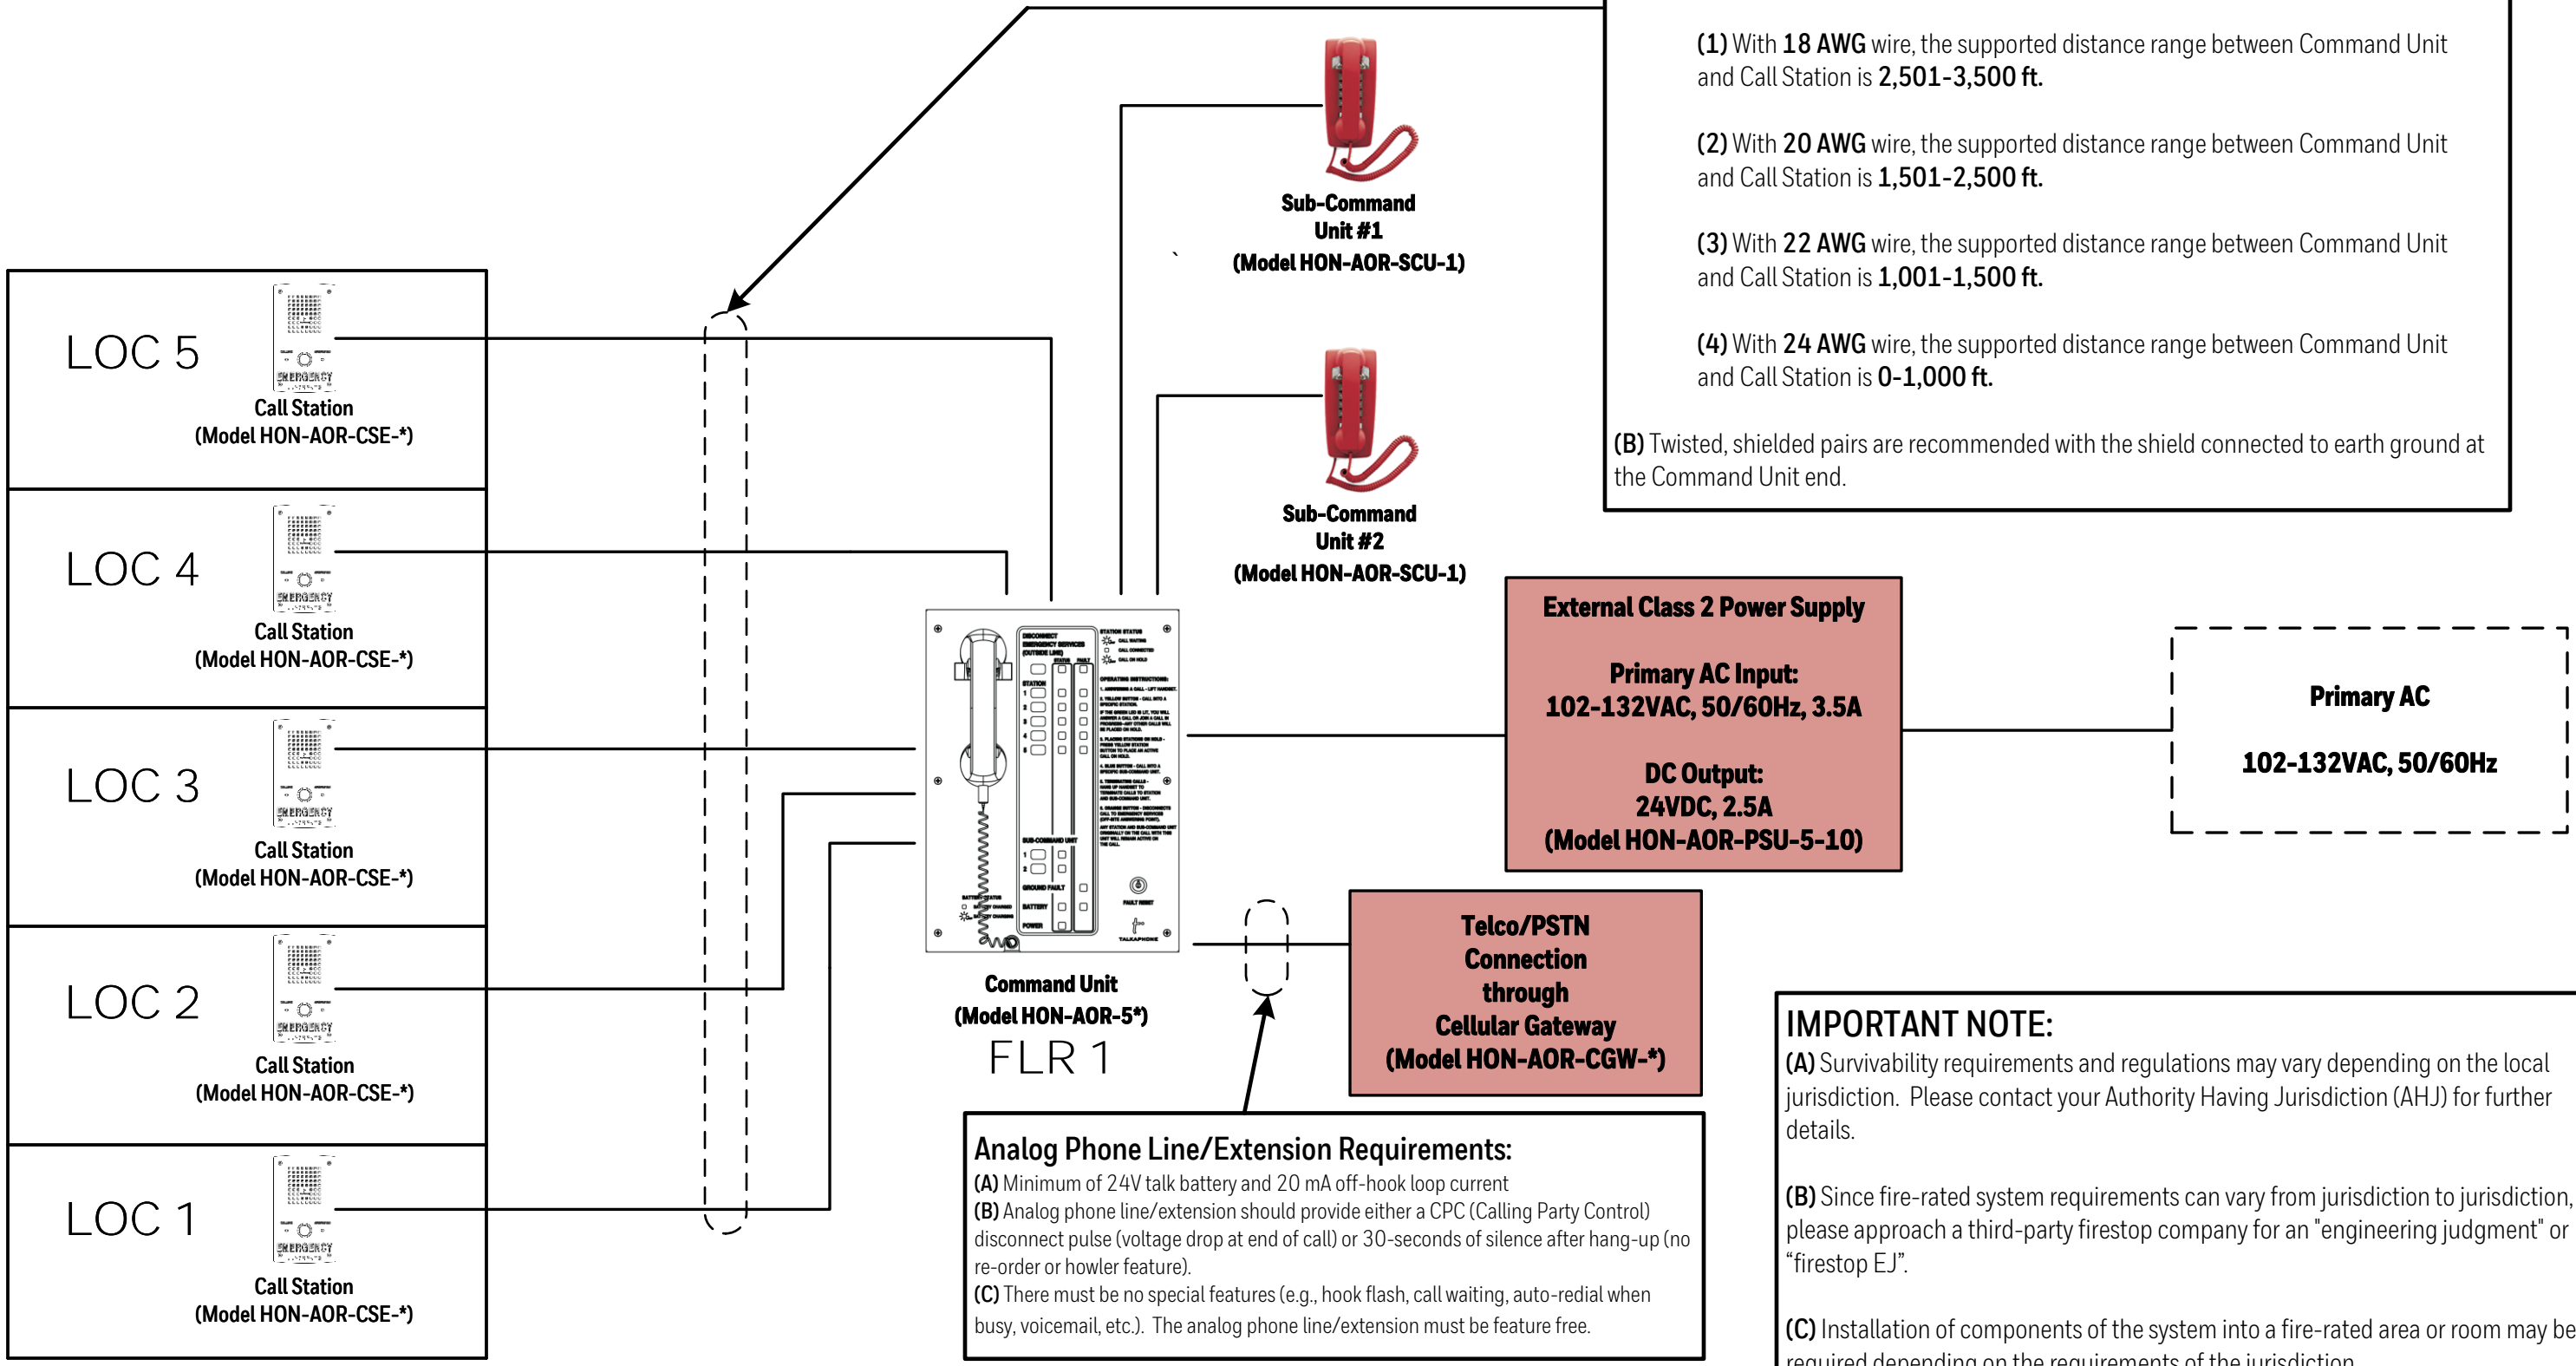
(1) With 18 AWG wire, the supported distance range between Command Unit and Call Station is 2,501-3,500 ft.

(2) With 20 AWG wire, the supported distance range between Command Unit and Call Station is 1,501-2,500 ft.

(3) With 22 AWG wire, the supported distance range between Command Unit and Call Station is 1,001-1,500 ft.

(4) With 24 AWG wire, the supported distance range between Command Unit and Call Station is 0-1,000 ft.

(B) Twisted, shielded pairs are recommended with the shield connected to earth ground at the Command Unit end.

Sub-Command Unit #1 (Model HON-AOR-SCU-1)

Sub-Command Unit #2 (Model HON-AOR-SCU-1)

LOC 5
Call Station (Model HON-AOR-CSE-*)

LOC 4
Call Station (Model HON-AOR-CSE-*)

LOC 3
Call Station (Model HON-AOR-CSE-*)

LOC 2
Call Station (Model HON-AOR-CSE-*)

LOC 1
Call Station (Model HON-AOR-CSE-*)

Command Unit (Model HON-AOR-5*)
FLR 1

External Class 2 Power Supply

Primary AC Input:
102-132VAC, 50/60Hz, 3.5A

DC Output:
24VDC, 2.5A
(Model HON-AOR-PSU-5-10)

Primary AC

102-132VAC, 50/60Hz

Telco/PSTN Connection through Cellular Gateway (Model HON-AOR-CGW-*)

Analog Phone Line/Extension Requirements:
(A) Minimum of 24V talk battery and 20 mA off-hook loop current
(B) Analog phone line/extension should provide either a CPC (Calling Party Control) disconnect pulse (voltage drop at end of call) or 30-seconds of silence after hang-up (no re-order or howler feature).
(C) There must be no special features (e.g., hook flash, call waiting, auto-redial when busy, voicemail, etc.). The analog phone line/extension must be feature free.

IMPORTANT NOTE:
(A) Survivability requirements and regulations may vary depending on the local jurisdiction. Please contact your Authority Having Jurisdiction (AHJ) for further details.

(B) Since fire-rated system requirements can vary from jurisdiction to jurisdiction, please approach a third-party firestop company for an "engineering judgment" or “firestop EJ”.

(C) Installation of components of the system into a fire-rated area or room may be required depending on the requirements of the jurisdiction.